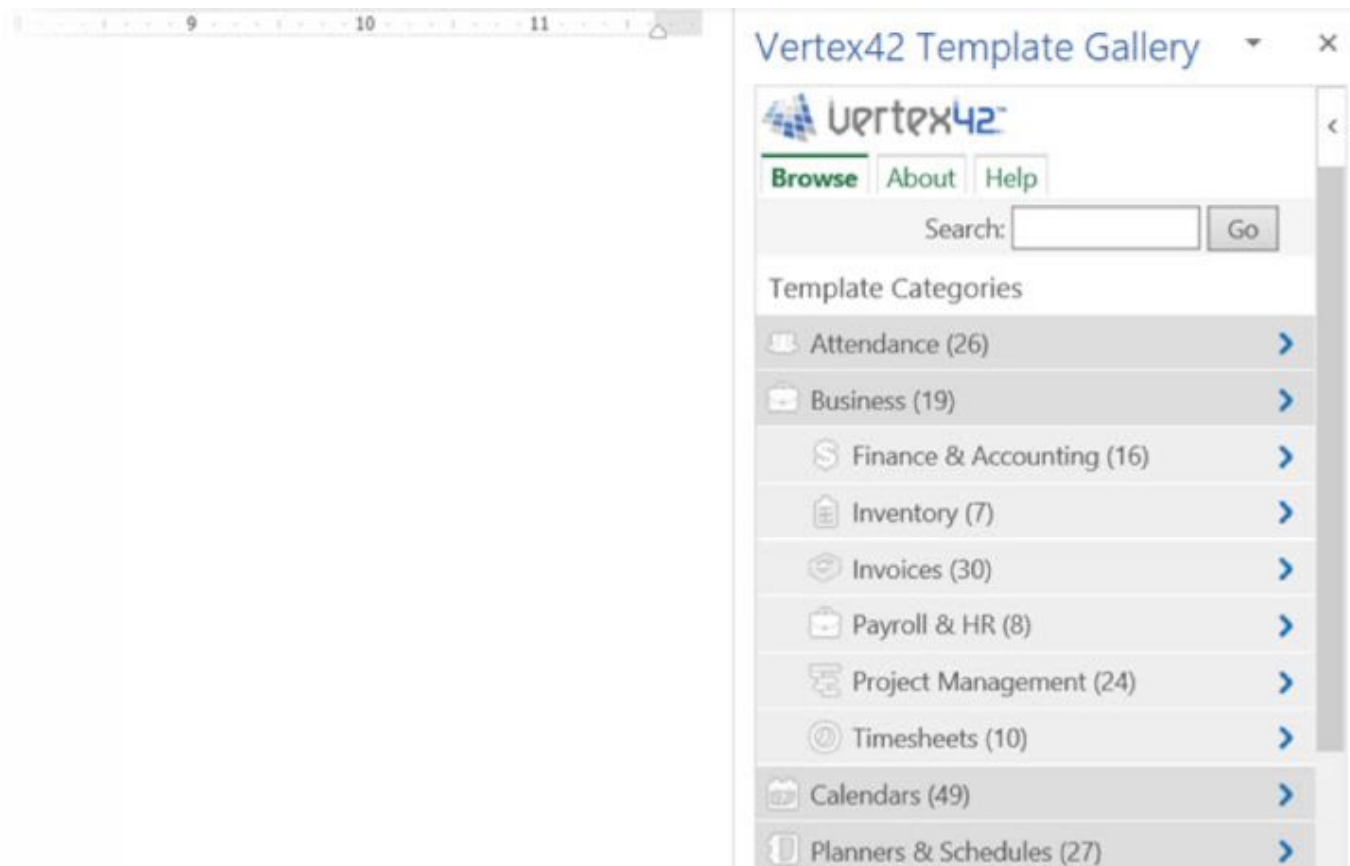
9 10 11

Vertex42 Template Gallery

×

vertex42

Browse About Help

Search: Go

Template Categories

Attendance (26)

Business (19)

Finance & Accounting (16)

Inventory (7)

Invoices (30)

Payroll & HR (8)

Project Management (24)

Timesheets (10)

Calendars (49)

Planners & Schedules (27)